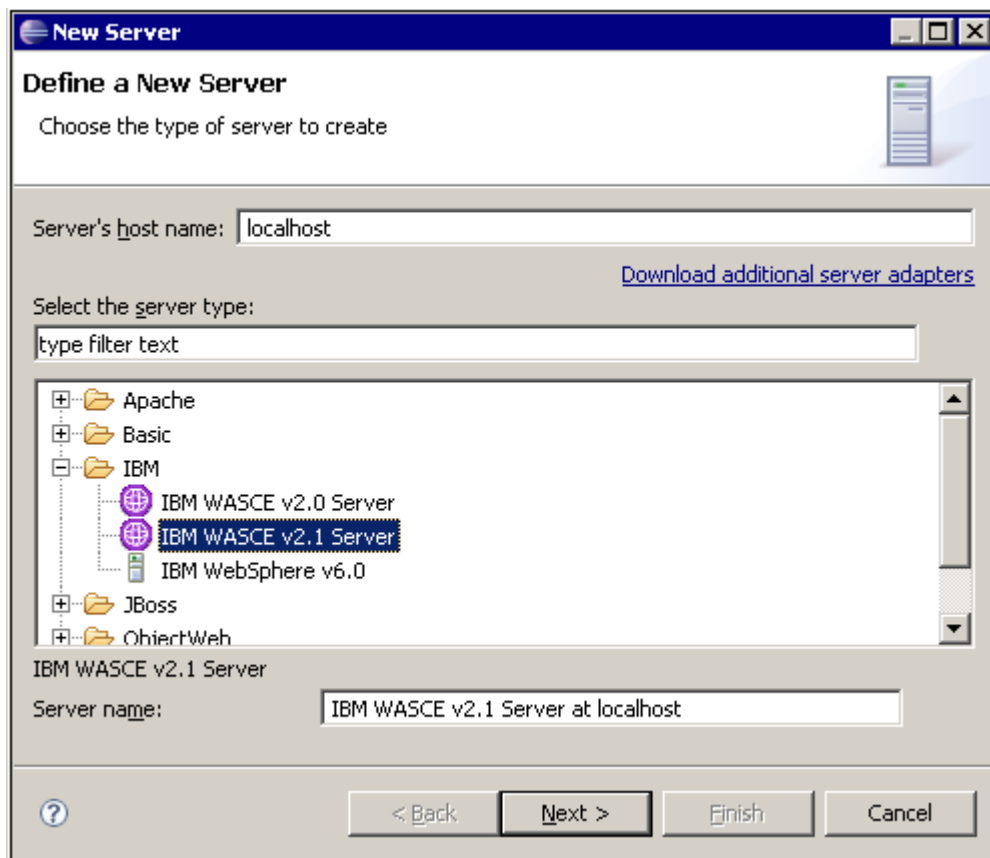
New Server

Define a New Server

Choose the type of server to create

Server's host name: localhost

Download additional server adapters

Select the server type:

type filter text

Apache
Basic
IBM
IBM WASCE v2.0 Server
IBM WASCE v2.1 Server
IBM WebSphere v6.0
JBoss
ObjectWeb

IBM WASCE v2.1 Server

Server name: IBM WASCE v2.1 Server at localhost

< Back Next > Finish Cancel